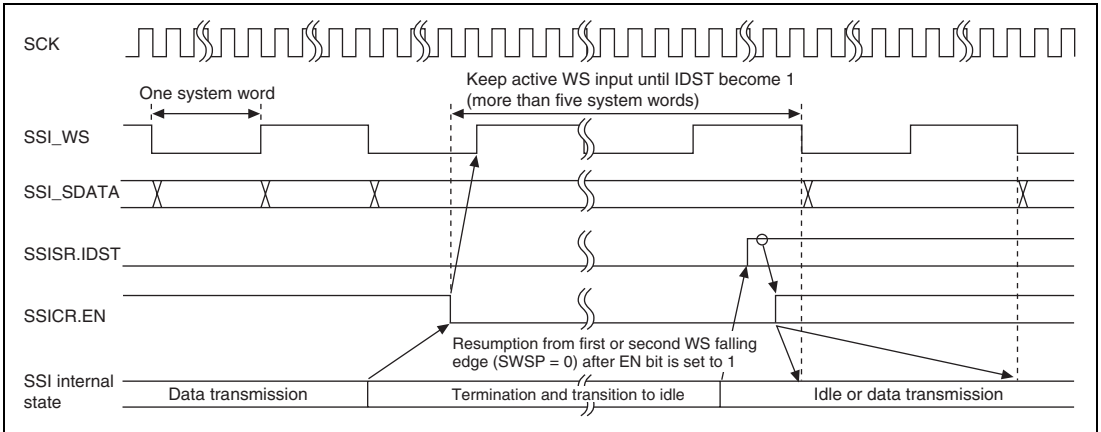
SCK

One system word

Keep active WS input until IDST become 1 (more than five system words)

SSI_WS

SSI_SDATA

SSISR.IDST

SSICR.EN

Resumption from first or second WS falling edge (SWSP = 0) after EN bit is set to 1

SSI internal state

Data transmission

Termination and transition to idle

Idle or data transmission